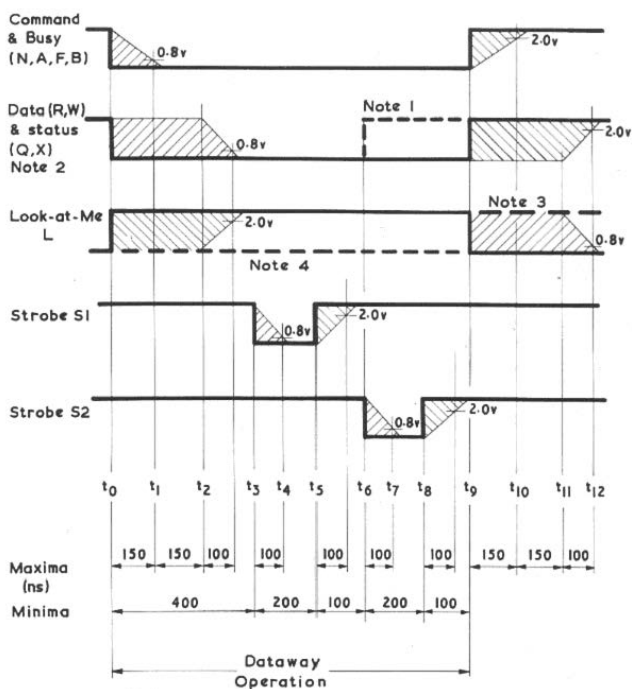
Command & Busy (N, A, F, B)

0·8v

2·0v

Data (R,W) & status (Q,X) Note 2

Note 1

0·8v

2·0v

Look-at-Me L

2·0v

Note 3

0·8v

Note 4

Strobe S1

0·8v

2·0v

Strobe S2

0·8v

2·0v

$t_0$ $t_1$ $t_2$ $t_3$ $t_4$ $t_5$ $t_6$ $t_7$ $t_8$ $t_9$ $t_{10}$ $t_{11}$ $t_{12}$

Maxima (ns)

150 150 100 100 100 100 100 150 150 100

Minima

400 200 100 200 100

Dataway Operation